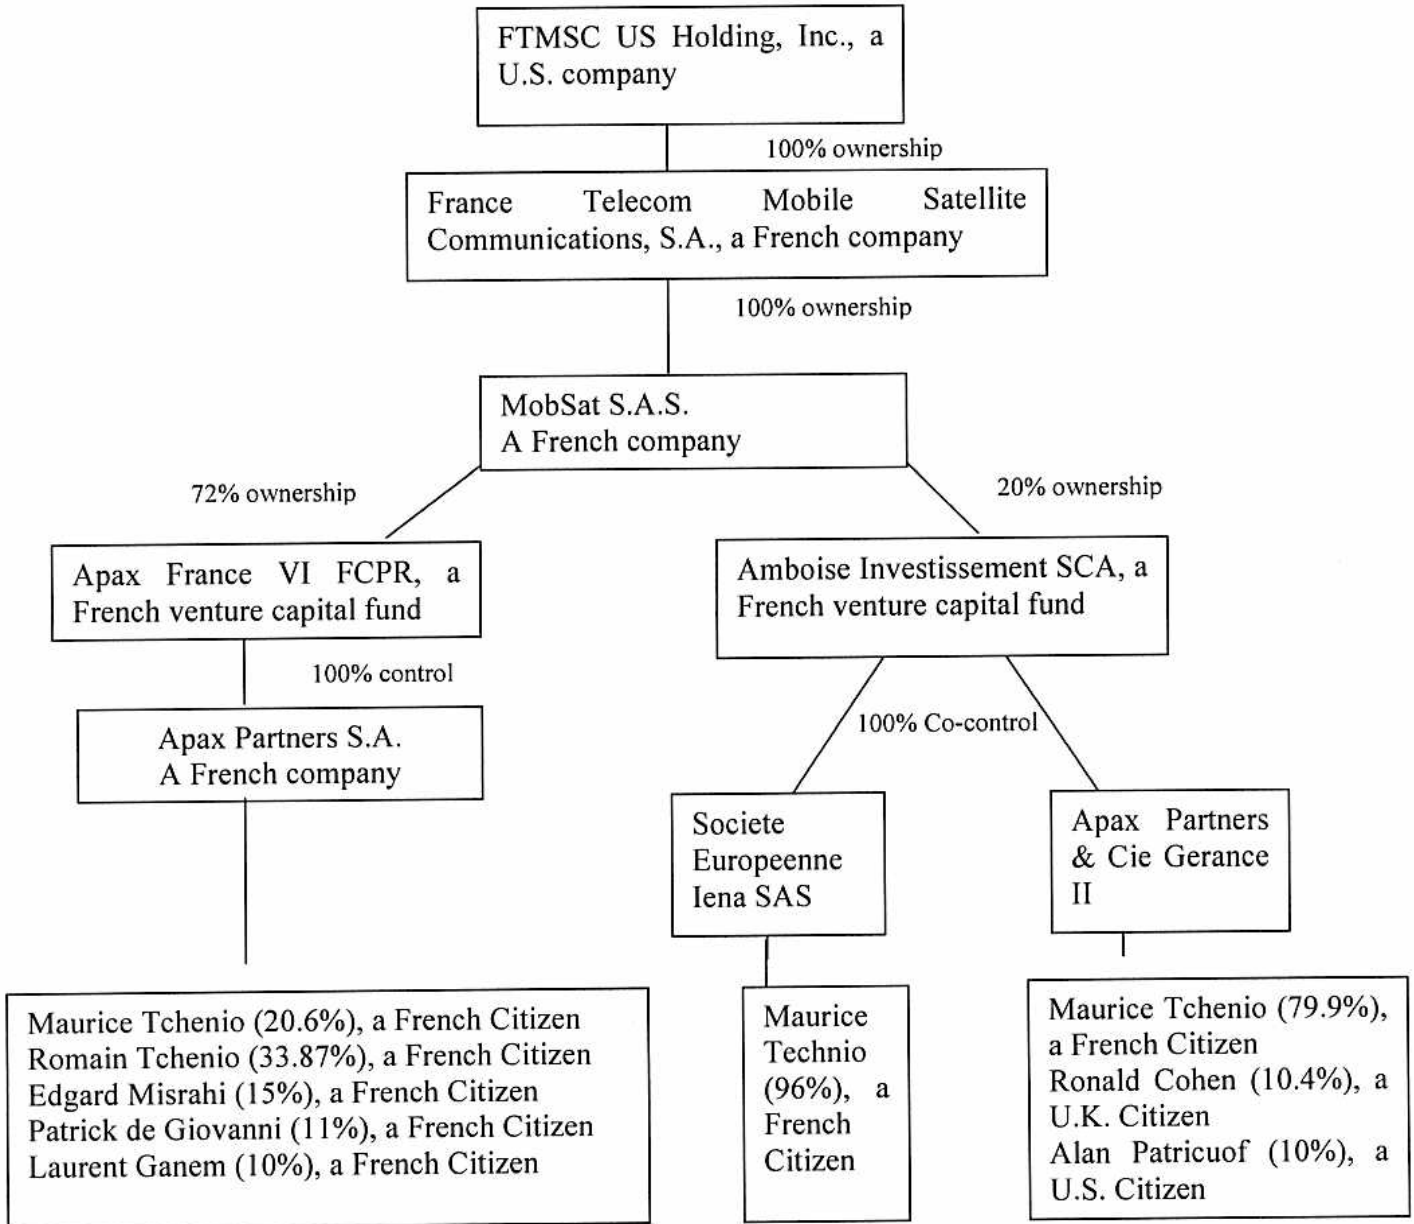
FTMSC US Holding, Inc., a U.S. company

100% ownership

France Telecom Mobile Satellite Communications, S.A., a French company

100% ownership

MobSat S.A.S.
A French company

72% ownership

20% ownership

Apax France VI FCPR, a French venture capital fund

100% control

Apax Partners S.A.
A French company

Amboise Investissement SCA, a French venture capital fund

100% Co-control

Societe Europeenne Iena SAS

Apax Partners & Cie Gerance II

Maurice Tchenio (20.6%), a French Citizen
Romain Tchenio (33.87%), a French Citizen
Edgard Misrahi (15%), a French Citizen
Patrick de Giovanni (11%), a French Citizen
Laurent Ganem (10%), a French Citizen

Maurice Technio (96%), a French Citizen

Maurice Tchenio (79.9%), a French Citizen
Ronald Cohen (10.4%), a U.K. Citizen
Alan Patricuof (10%), a U.S. Citizen